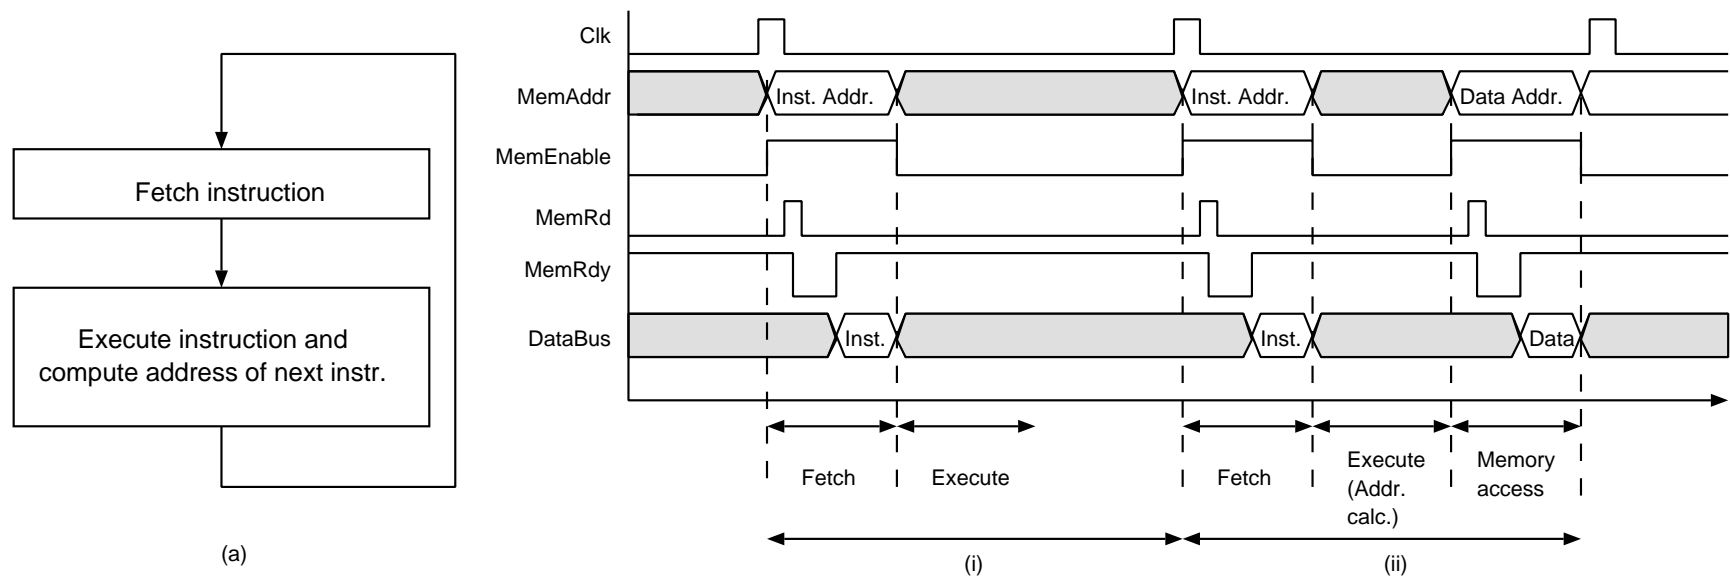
Fetch instruction

Execute instruction and compute address of next instr.

(a)

Clk

MemAddr

Inst. Addr.

Inst. Addr.

Data Addr.

MemEnable

MemRd

MemRdy

DataBus

Inst.

Inst.

Data

Fetch

Execute

Fetch

Execute (Addr. calc.)

Memory access

(i)

(ii)